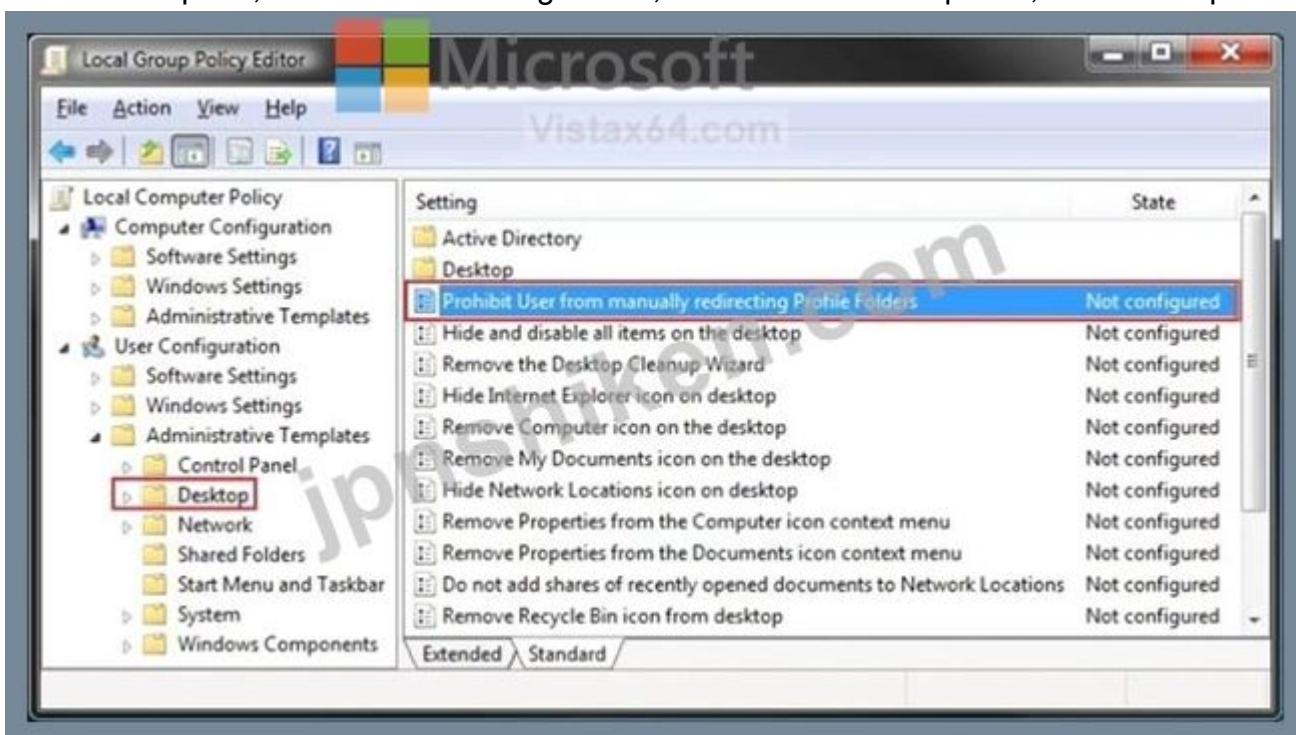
Local Group Policy Editor

Microsoft
Vistax64.com

File Action View Help

Local Computer Policy
Computer Configuration
Software Settings
Windows Settings
Administrative Templates
User Configuration
Software Settings
Windows Settings
Administrative Templates
Control Panel
Desktop
Network
Shared Folders
Start Menu and Taskbar
System
Windows Components

| Setting | State |
|---|---|
| Active Directory | |
| Desktop | |
| Prohibit User from manually redirecting Profile Folders | Not configured |
| Hide and disable all items on the desktop | Not configured |
| Remove the Desktop Cleanup Wizard | Not configured |
| Hide Internet Explorer icon on desktop | Not configured |
| Remove Computer icon on the desktop | Not configured |
| Remove My Documents icon on the desktop | Not configured |
| Hide Network Locations icon on desktop | Not configured |
| Remove Properties from the Computer icon context menu | Not configured |
| Remove Properties from the Documents icon context menu | Not configured |
| Do not add shares of recently opened documents to Network Locations | Not configured |
| Remove Recycle Bin icon from desktop | Not configured |

Extended Standard

jpshiken.com